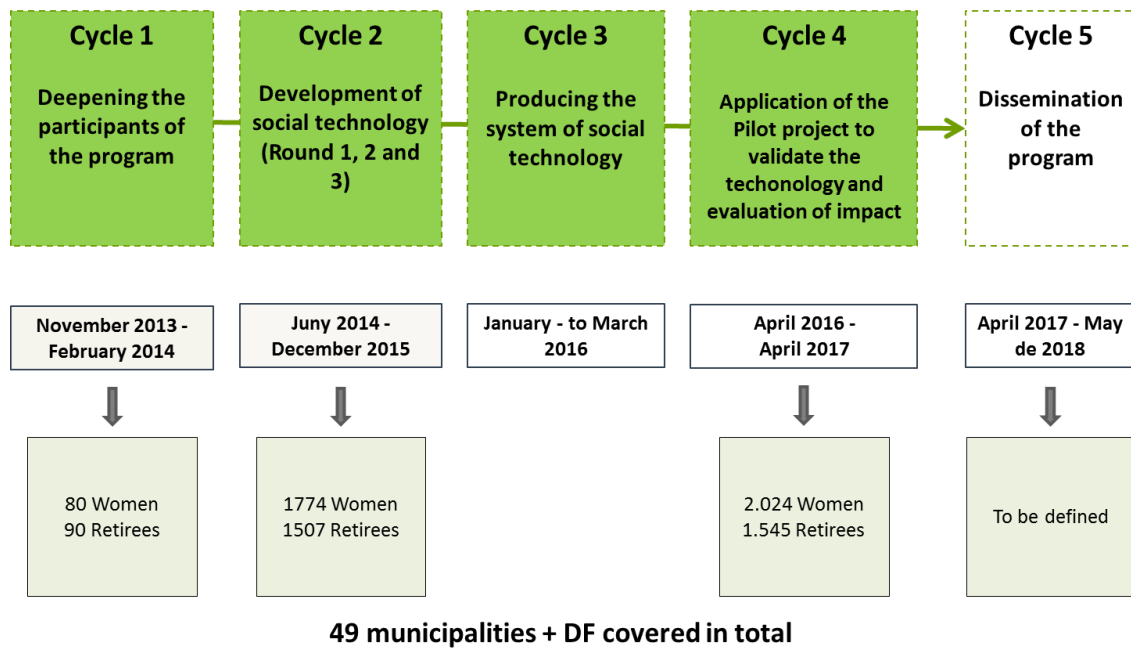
Cycle 1
Deepening the participants of the program

Cycle 2
Development of social technology (Round 1, 2 and 3)

Cycle 3
Producing the system of social technology

Cycle 4
Application of the Pilot project to validate the techonology and evaluation of impact

Cycle 5
Dissemination of the program

November 2013 - February 2014

Juny 2014 - December 2015

January - to March 2016

April 2016 - April 2017

April 2017 - May de 2018

80 Women
90 Retirees

1774 Women
1507 Retirees

2.024 Women
1.545 Retirees

To be defined

49 municipalities + DF covered in total